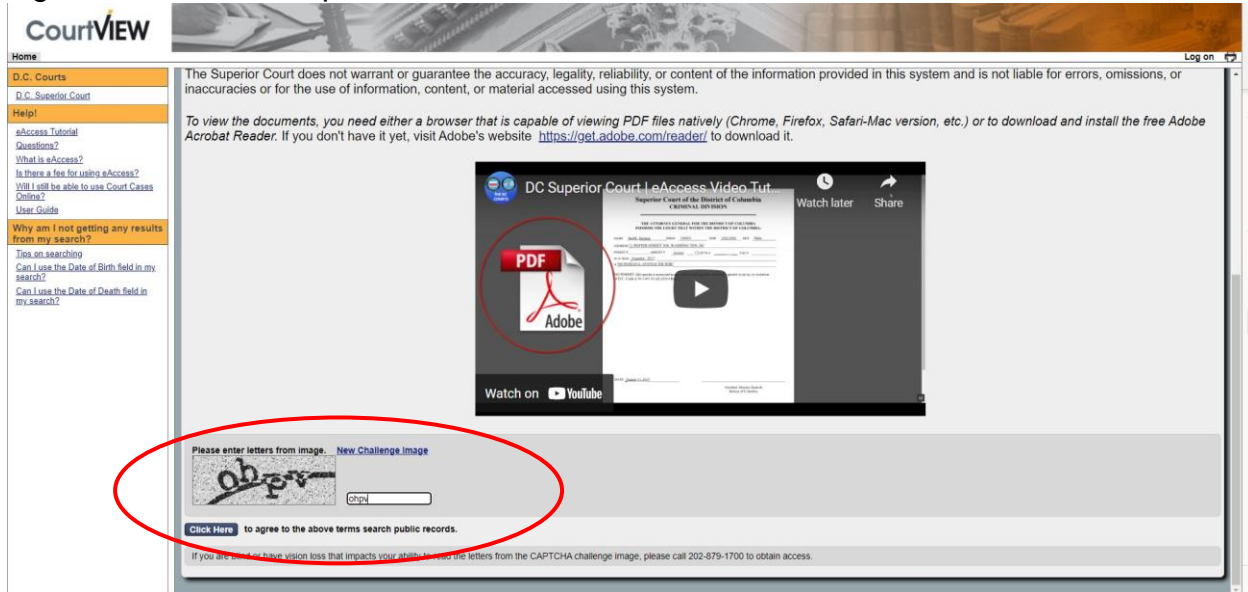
CourtVIEW

Home

Log on

D.C. Courts

D.C. Superior Court

Help!

eAccess Tutorial

Questions?

What is eAccess?

Is there a fee for using eAccess?

Will I still be able to use Court Cases Online?

User Guide

Why am I not getting any results from my search?

Tips on searching

Can I use the Date of Birth field in my search?

Can I use the Date of Death field in my search?

The Superior Court does not warrant or guarantee the accuracy, legality, reliability, or content of the information provided in this system and is not liable for errors, omissions, or inaccuracies or for the use of information, content, or material accessed using this system.

To view the documents, you need either a browser that is capable of viewing PDF files natively (Chrome, Firefox, Safari-Mac version, etc.) or to download and install the free Adobe Acrobat Reader. If you don't have it yet, visit Adobe's website https://get.adobe.com/reader/ to download it.

DC Superior Court | eAccess Video Tut...

Watch later

Share

Superior Court of the District of Columbia

CRIMINAL DIVISION

PDF

Adobe

Watch on YouTube

Please enter letters from image. New Challenge Image

ohpv

ohpv

Click Here to agree to the above terms search public records.

If you are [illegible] have vision loss that impacts your ability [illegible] the letters from the CAPTCHA challenge image, please call 202-879-1700 to obtain access.